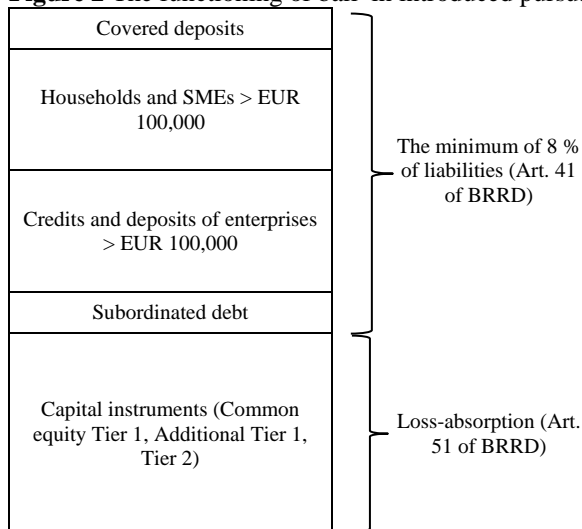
Figure 2 The functioning of bail-in introduced pursu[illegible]

Covered deposits

Households and SMEs > EUR 100,000

Credits and deposits of enterprises > EUR 100,000

Subordinated debt

Capital instruments (Common equity Tier 1, Additional Tier 1, Tier 2)

The minimum of 8 % of liabilities (Art. 41 of BRRD)

Loss-absorption (Art. 51 of BRRD)